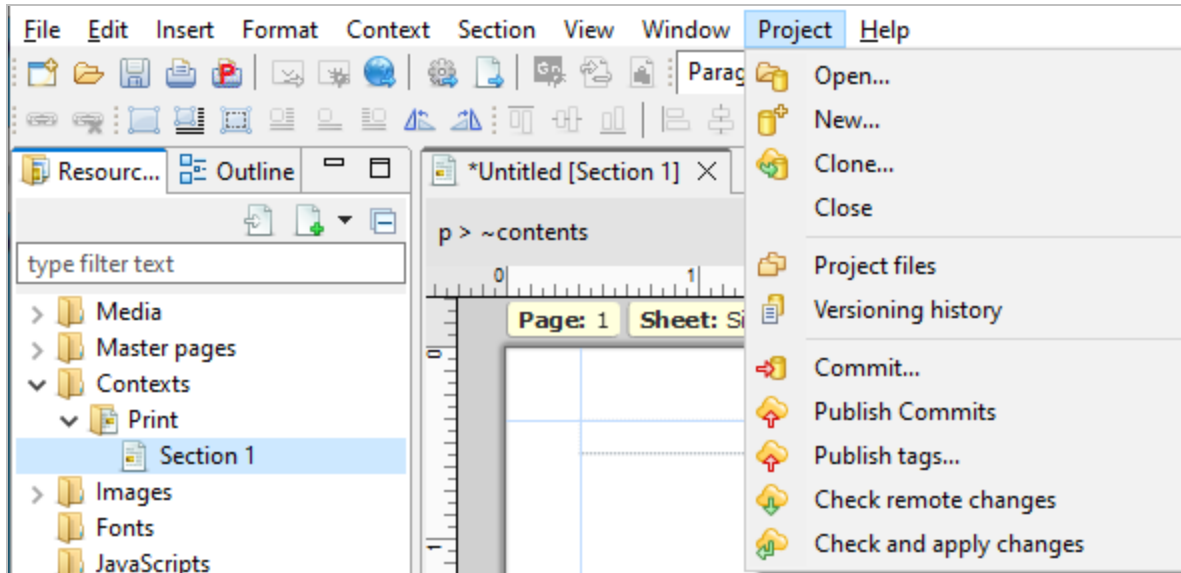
File Edit Insert Format Context Section View Window Project Help

Parag

Open...
New...
Clone...
Close
Project files
Versioning history
Commit...
Publish Commits
Publish tags...
Check remote changes
Check and apply changes

Resourc... Outline

type filter text

Media
Master pages
Contexts
Print
Section 1
Images
Fonts
JavaScripts

*Untitled [Section 1]

p > ~contents

0 1

Page: 1 Sheet: Si